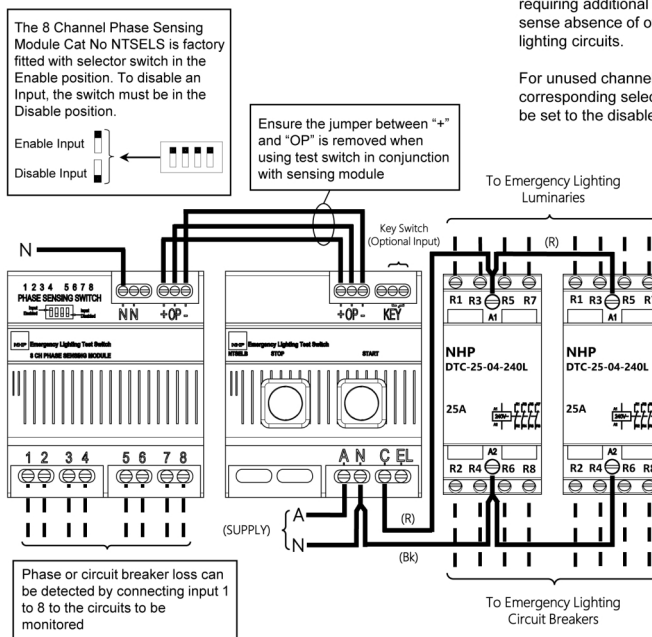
The 8 Channel Phase Sensing Module Cat No NTSELS is factory fitted with selector switch in the Enable position. To disable an Input, the switch must be in the Disable position.

Enable Input

Disable Input

requiring additional
sense absence of o
lighting circuits.

For unused channe
corresponding selec
be set to the disable

Ensure the jumper between "+" and "OP" is removed when using test switch in conjunction with sensing module

To Emergency Lighting Luminaries

N

Key Switch (Optional Input)

(R)

1 2 3 4 5 6 7 8
PHASE SENSING SWITCH

N N + OP -

+ OP - KEY

R1 R3 R5 R7

A1

R1 R3 R5 R

A1

NHP Emergency Lighting Test Switch
8 CH PHASE SENSING MODULE

NHP Emergency Lighting Test Switch
NTSELS STOP START

NHP
DTC-25-04-240L

NHP
DTC-25-04-240L

25A

25A

A2

A2

1 2 3 4 5 6 7 8

A N C EL

R2 R4 R6 R8

R2 R4 R6 R

(SUPPLY) A
N

(R)

(Bk)

Phase or circuit breaker loss can be detected by connecting input 1 to 8 to the circuits to be monitored

To Emergency Lighting Circuit Breakers